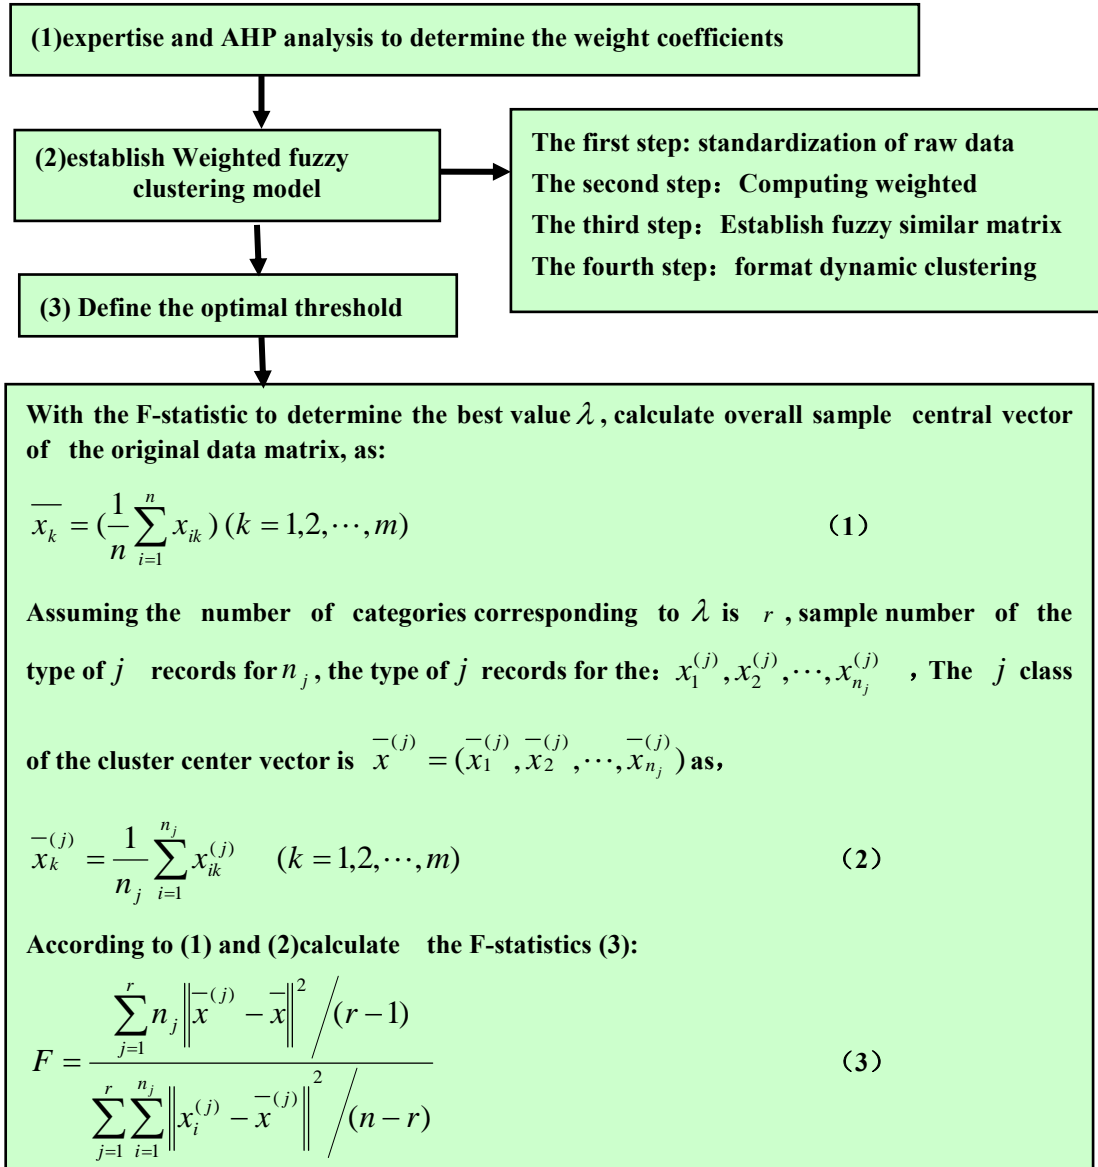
(1)expertise and AHP analysis to determine the weight coefficients

(2)establish Weighted fuzzy clustering model

The first step: standardization of raw data
The second step：Computing weighted
The third step：Establish fuzzy similar matrix
The fourth step：format dynamic clustering

(3) Define the optimal threshold

With the F-statistic to determine the best value $\lambda$, calculate overall sample central vector of the original data matrix, as:

$\overline{x_k} = (\frac{1}{n}\sum_{i=1}^{n} x_{ik})\,(k=1,2,\cdots,m)$ （1）

Assuming the number of categories corresponding to $\lambda$ is $r$, sample number of the type of $j$ records for $n_j$, the type of $j$ records for the：$x_1^{(j)}, x_2^{(j)}, \cdots, x_{n_j}^{(j)}$ ，The $j$ class of the cluster center vector is $\overline{x}^{(j)} = (\overline{x}_1^{(j)}, \overline{x}_2^{(j)}, \cdots, \overline{x}_{n_j}^{(j)})$ as，

$\overline{x}_k^{(j)} = \frac{1}{n_j}\sum_{i=1}^{n_j} x_{ik}^{(j)} \quad (k=1,2,\cdots,m)$ （2）

According to (1) and (2)calculate the F-statistics (3):

$F = \frac{\sum_{j=1}^{r} n_j \left\|\overline{x}^{(j)} - \overline{x}\right\|^2 \Big/ (r-1)}{\sum_{j=1}^{r}\sum_{i=1}^{n_j} \left\|x_i^{(j)} - \overline{x}^{(j)}\right\|^2 \Big/ (n-r)}$ （3）